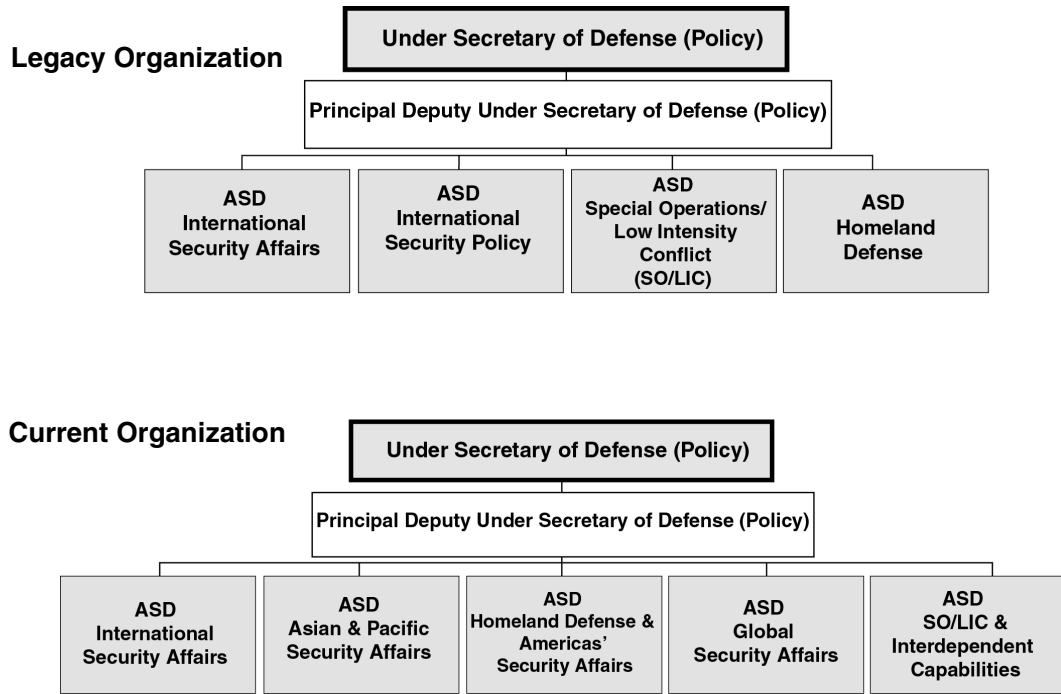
Legacy Organization

Under Secretary of Defense (Policy)

Principal Deputy Under Secretary of Defense (Policy)

ASD International Security Affairs

ASD International Security Policy

ASD Special Operations/ Low Intensity Conflict (SO/LIC)

ASD Homeland Defense

Current Organization

Under Secretary of Defense (Policy)

Principal Deputy Under Secretary of Defense (Policy)

ASD International Security Affairs

ASD Asian & Pacific Security Affairs

ASD Homeland Defense & Americas' Security Affairs

ASD Global Security Affairs

ASD SO/LIC & Interdependent Capabilities